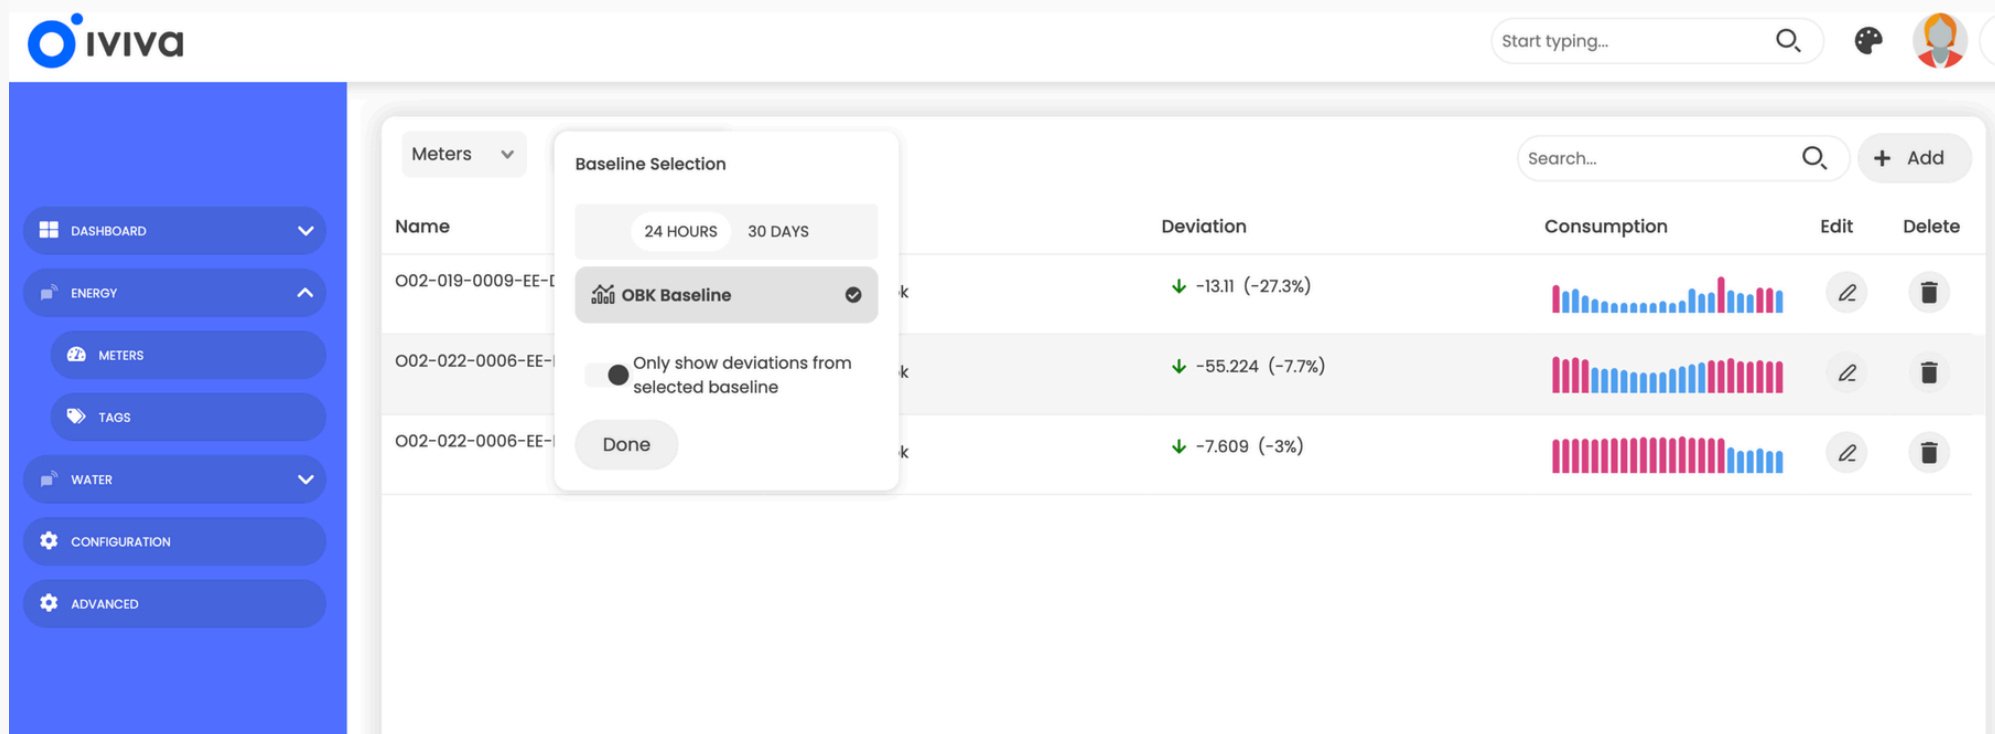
iviva

Start typing...

DASHBOARD

ENERGY

METERS

TAGS

WATER

CONFIGURATION

ADVANCED

Meters

Baseline Selection

24 HOURS 30 DAYS

OBK Baseline

Only show deviations from selected baseline

Done

Search...

Add

| Name | | Deviation | Consumption | Edit | Delete |
|---|---|---|---|---|---|
| 002-019-0009-EE-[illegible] | k | -13.11 (-27.3%) | | | |
| 002-022-0006-EE-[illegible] | k | -55.224 (-7.7%) | | | |
| 002-022-0006-EE-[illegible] | k | -7.609 (-3%) | | | |